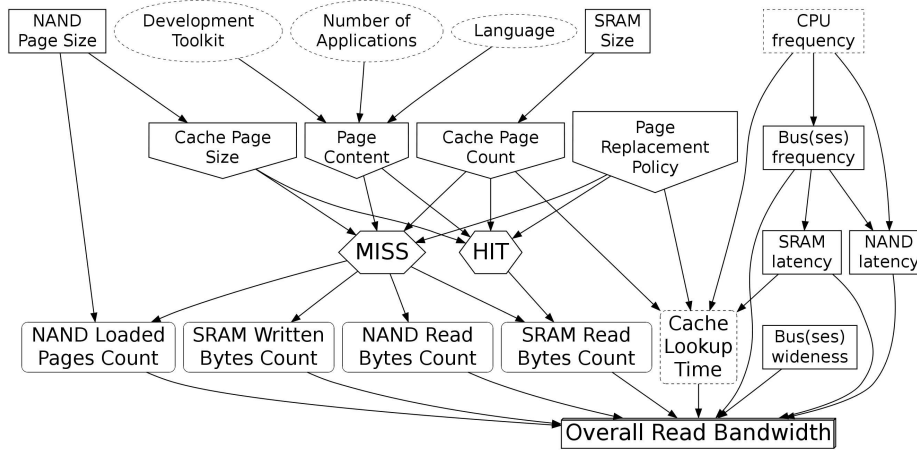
NAND Page Size

Development Toolkit

Number of Applications

Language

SRAM Size

CPU frequency

Cache Page Size

Page Content

Cache Page Count

Page Replacement Policy

Bus(ses) frequency

MISS

HIT

SRAM latency

NAND latency

NAND Loaded Pages Count

SRAM Written Bytes Count

NAND Read Bytes Count

SRAM Read Bytes Count

Cache Lookup Time

Bus(ses) wideness

Overall Read Bandwidth